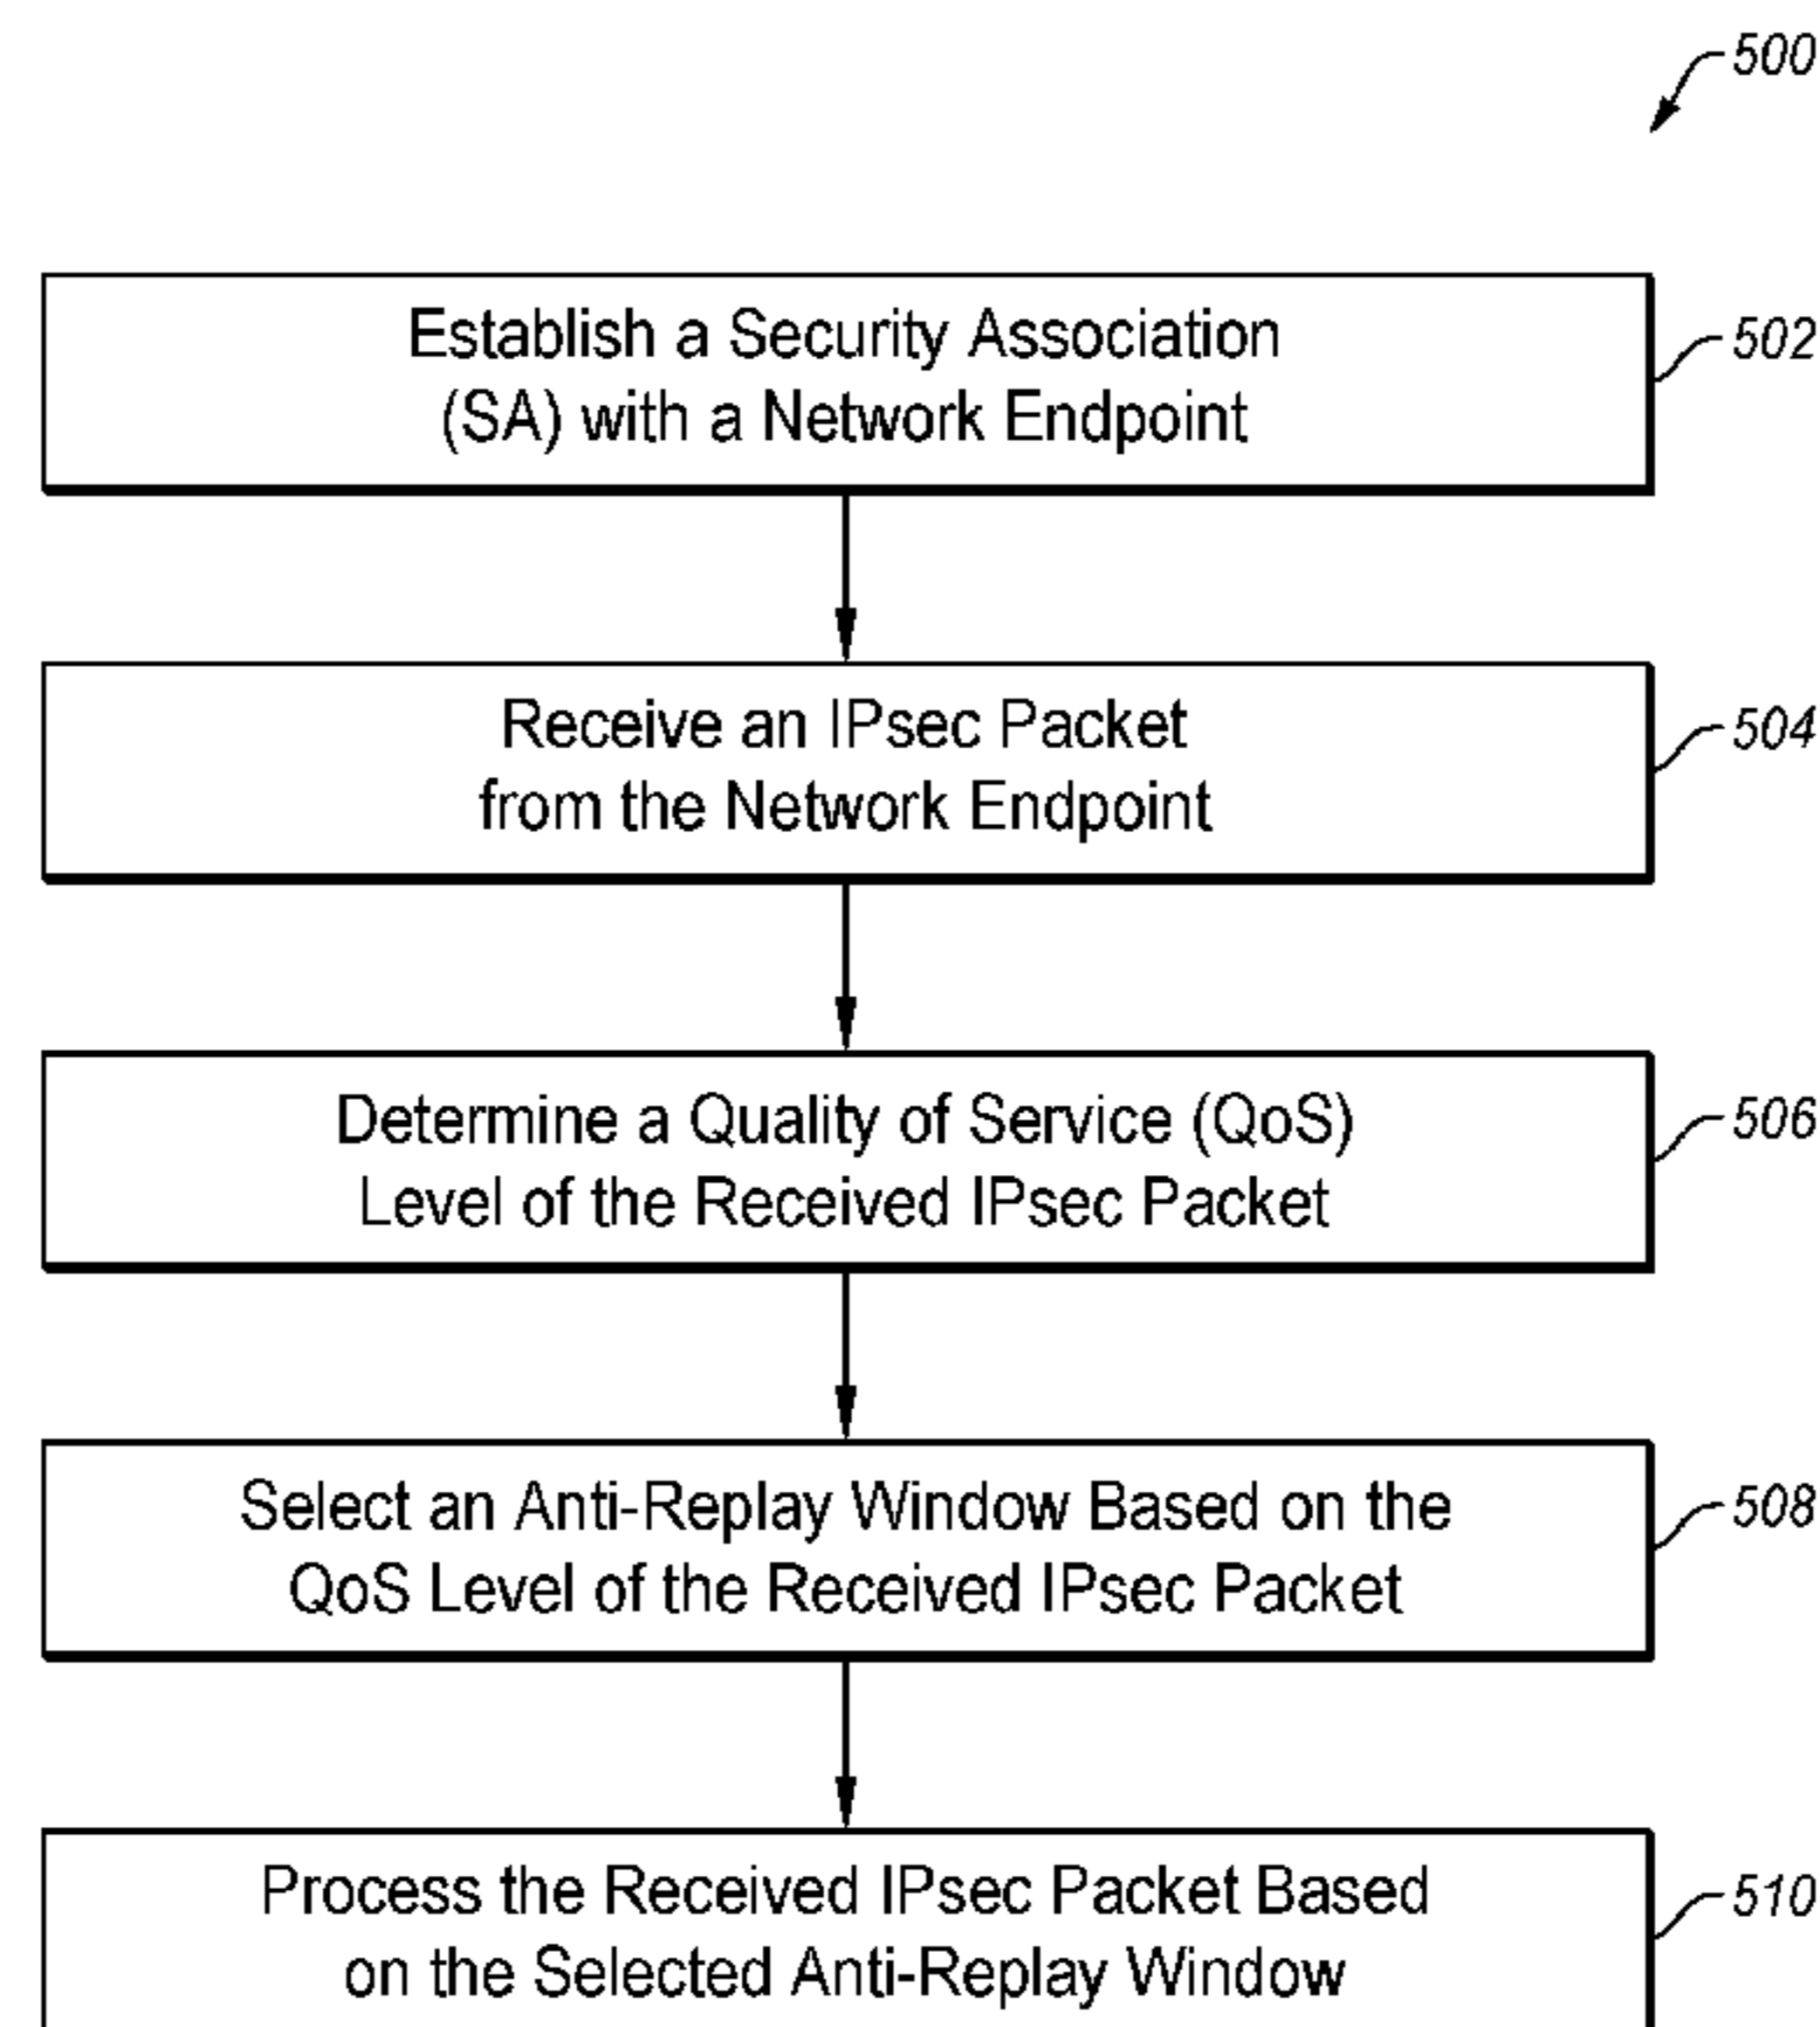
500

Establish a Security Association (SA) with a Network Endpoint

502

Receive an IPsec Packet from the Network Endpoint

504

Determine a Quality of Service (QoS) Level of the Received IPsec Packet

506

Select an Anti-Replay Window Based on the QoS Level of the Received IPsec Packet

508

Process the Received IPsec Packet Based on the Selected Anti-Replay Window

510